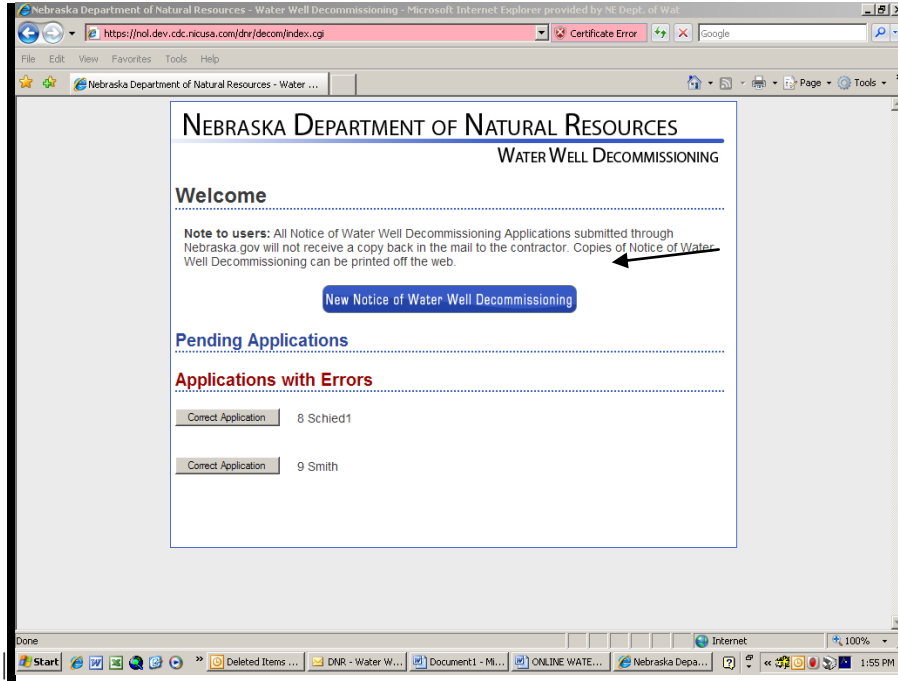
Nebraska Department of Natural Resources - Water Well Decommissioning - Microsoft Internet Explorer provided by NE Dept. of Wat

https://nol.dev.cdc.nicusa.com/dnr/decom/index.cgi

Certificate Error

Google

File Edit View Favorites Tools Help

Nebraska Department of Natural Resources - Water ...

Page Tools

NEBRASKA DEPARTMENT OF NATURAL RESOURCES

WATER WELL DECOMMISSIONING

Welcome

**Note to users:** All Notice of Water Well Decommissioning Applications submitted through Nebraska.gov will not receive a copy back in the mail to the contractor. Copies of Notice of Water Well Decommissioning can be printed off the web.

New Notice of Water Well Decommissioning

Pending Applications

Applications with Errors

Correct Application 8 Schied1

Correct Application 9 Smith

Done

Internet

100%

Start

Deleted Items ...

DNR - Water W...

Document1 - Mi...

ONLINE WATE...

Nebraska Depa...

1:55 PM